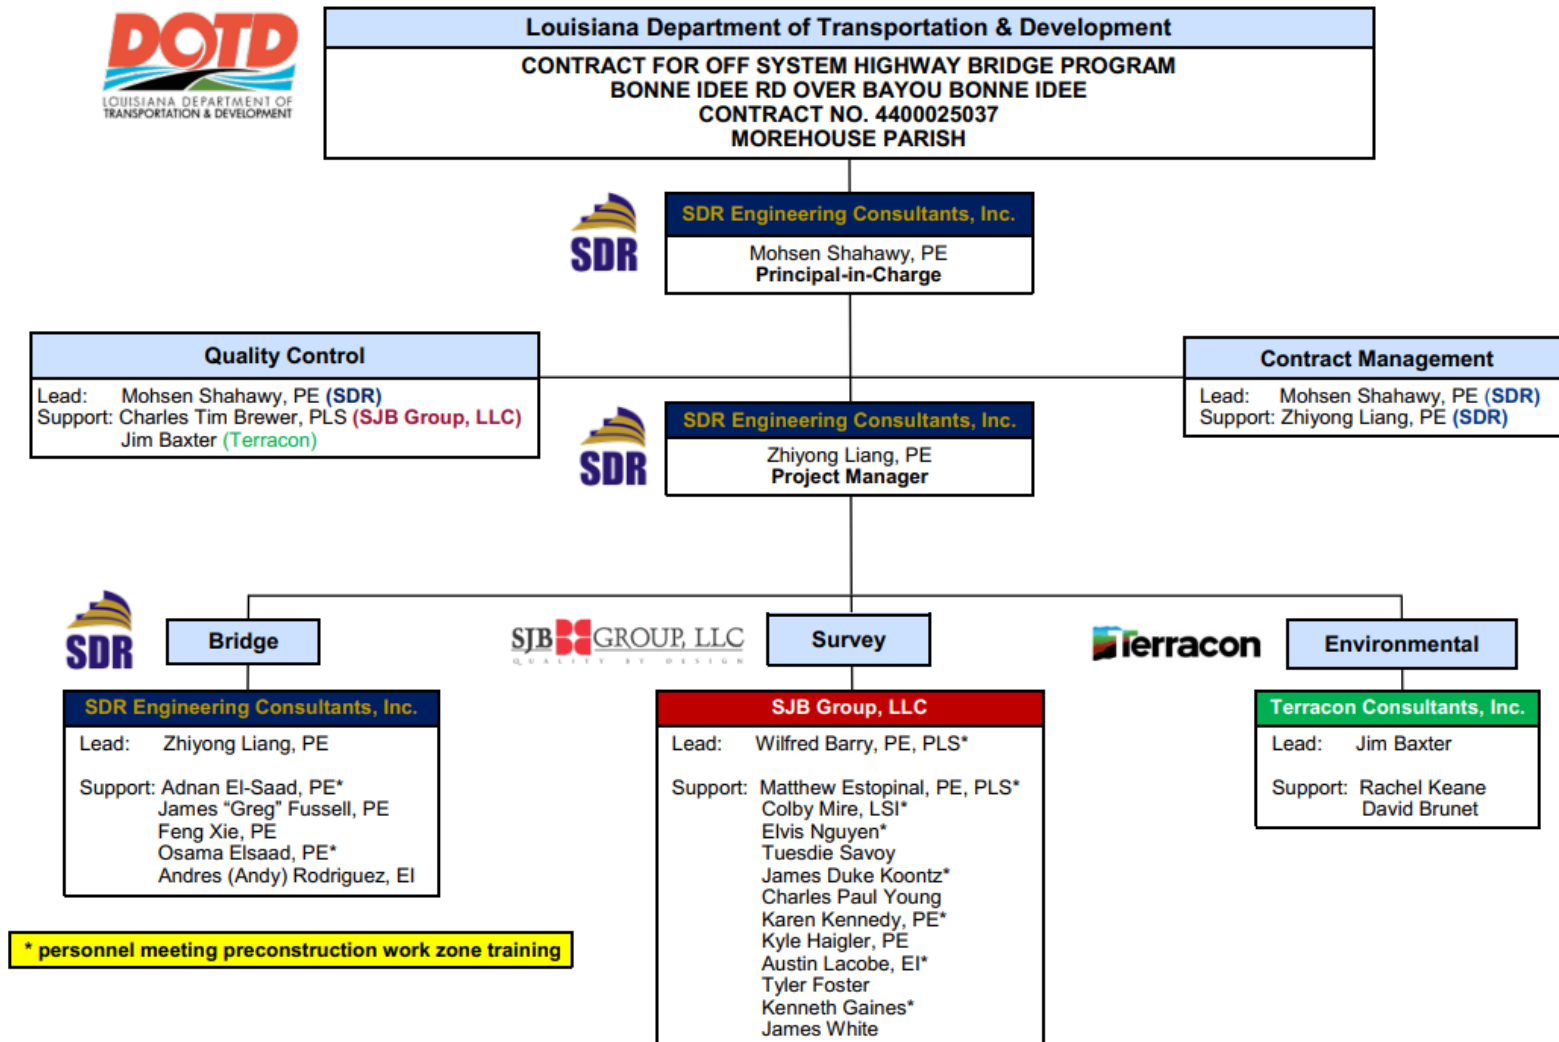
DOTD
LOUISIANA DEPARTMENT OF TRANSPORTATION & DEVELOPMENT

Louisiana Department of Transportation & Development

CONTRACT FOR OFF SYSTEM HIGHWAY BRIDGE PROGRAM
BONNE IDEE RD OVER BAYOU BONNE IDEE
CONTRACT NO. 4400025037
MOREHOUSE PARISH

SDR

SDR Engineering Consultants, Inc.
Mohsen Shahawy, PE
Principal-in-Charge

Quality Control
Lead: Mohsen Shahawy, PE (SDR)
Support: Charles Tim Brewer, PLS (SJB Group, LLC)
Jim Baxter (Terracon)

Contract Management
Lead: Mohsen Shahawy, PE (SDR)
Support: Zhiyong Liang, PE (SDR)

SDR

SDR Engineering Consultants, Inc.
Zhiyong Liang, PE
Project Manager

SDR

Bridge

SJB GROUP, LLC
QUALITY BY DESIGN

Survey

Terracon

Environmental

SDR Engineering Consultants, Inc.
Lead: Zhiyong Liang, PE

Support: Adnan El-Saad, PE*
James "Greg" Fussell, PE
Feng Xie, PE
Osama Elsaad, PE*
Andres (Andy) Rodriguez, EI

SJB Group, LLC
Lead: Wilfred Barry, PE, PLS*

Support: Matthew Estopinal, PE, PLS*
Colby Mire, LSI*
Elvis Nguyen*
Tuesdie Savoy
James Duke Koontz*
Charles Paul Young
Karen Kennedy, PE*
Kyle Haigler, PE
Austin Lacobe, EI*
Tyler Foster
Kenneth Gaines*
James White

Terracon Consultants, Inc.
Lead: Jim Baxter

Support: Rachel Keane
David Brunet

* personnel meeting preconstruction work zone training